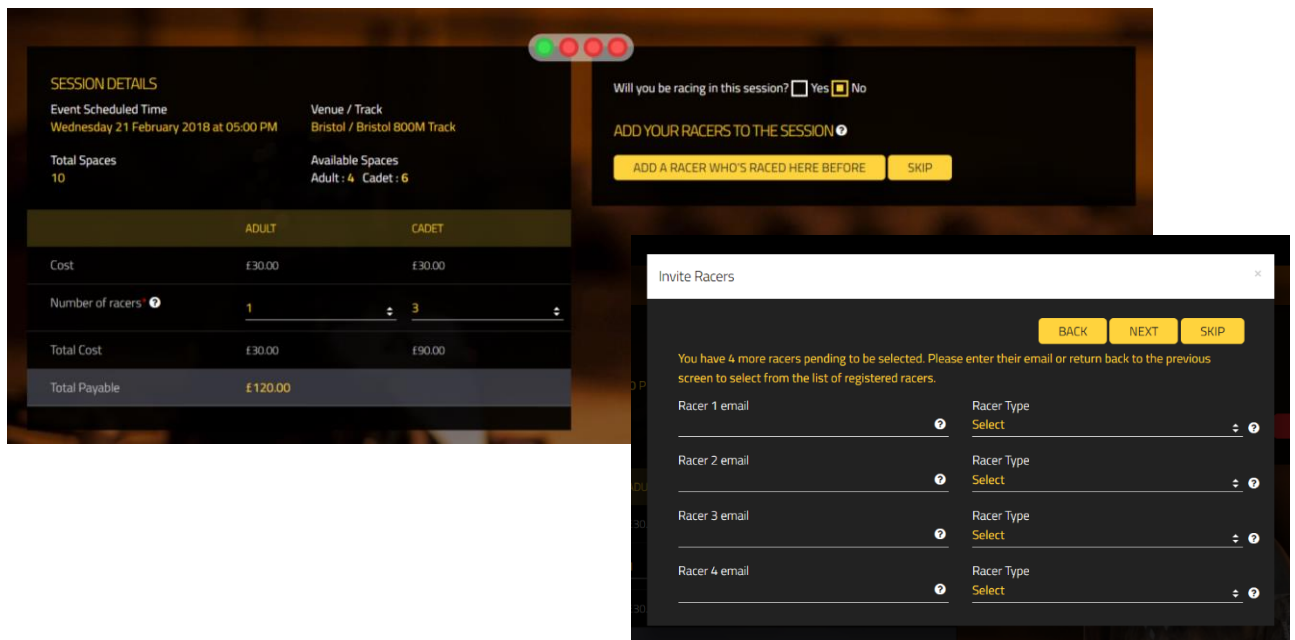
SESSION DETAILS

Event Scheduled Time
Wednesday 21 February 2018 at 05:00 PM

Venue / Track
Bristol / Bristol 800M Track

Total Spaces
10

Available Spaces
Adult : 4 Cadet : 6

| | ADULT | CADET |
|---|---|---|
| Cost | £30.00 | £30.00 |
| Number of racers* | 1 | 3 |
| Total Cost | £30.00 | £90.00 |
| Total Payable | £120.00 | |

Will you be racing in this session? Yes No

ADD YOUR RACERS TO THE SESSION

ADD A RACER WHO'S RACED HERE BEFORE SKIP

Invite Racers ×

BACK NEXT SKIP

You have 4 more racers pending to be selected. Please enter their email or return back to the previous screen to select from the list of registered racers.

Racer 1 email
Racer Type
Select

Racer 2 email
Racer Type
Select

Racer 3 email
Racer Type
Select

Racer 4 email
Racer Type
Select